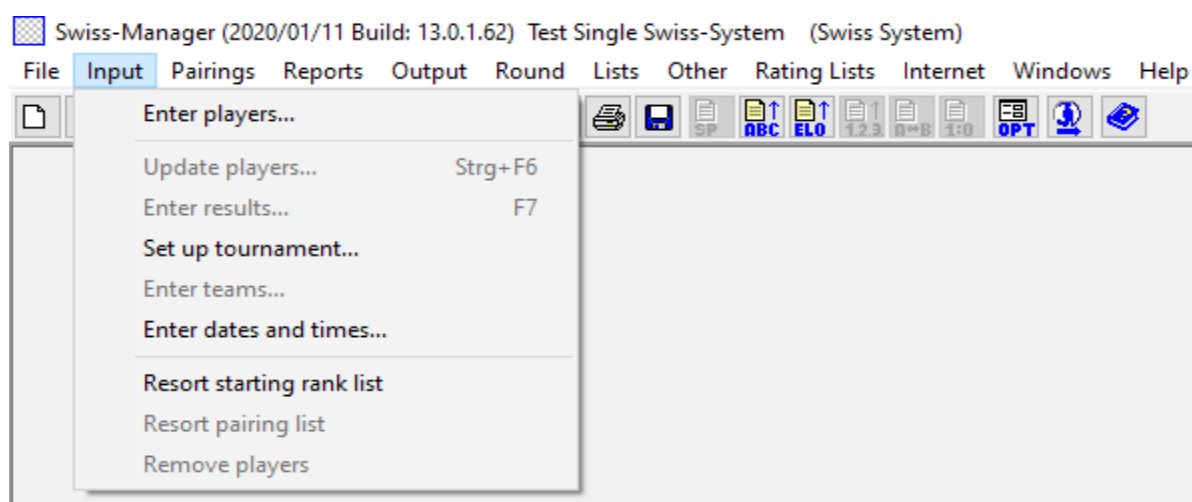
Swiss-Manager (2020/01/11 Build: 13.0.1.62) Test Single Swiss-System (Swiss System)

File Input Pairings Reports Output Round Lists Other Rating Lists Internet Windows Help

SP ABC ELO 1.2.3 A↔B 1:0 OPT

Enter players...

Update players... Strg+F6

Enter results... F7

Set up tournament...

Enter teams...

Enter dates and times...

Resort starting rank list

Resort pairing list

Remove players